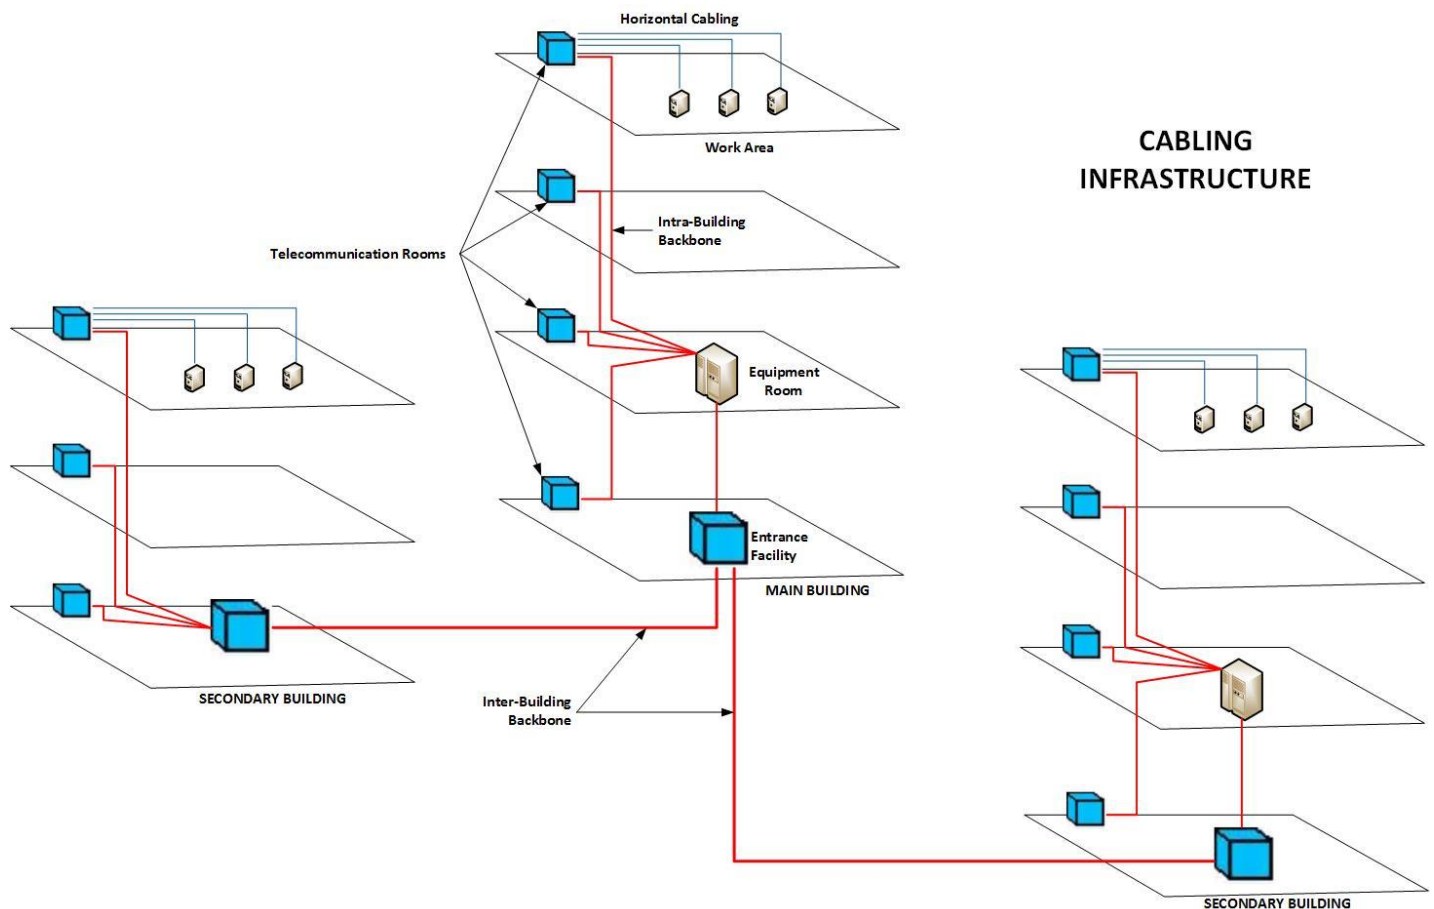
Horizontal Cabling

Work Area

CABLING INFRASTRUCTURE

Intra-Building Backbone

Telecommunication Rooms

Equipment Room

Entrance Facility

MAIN BUILDING

SECONDARY BUILDING

Inter-Building Backbone

SECONDARY BUILDING